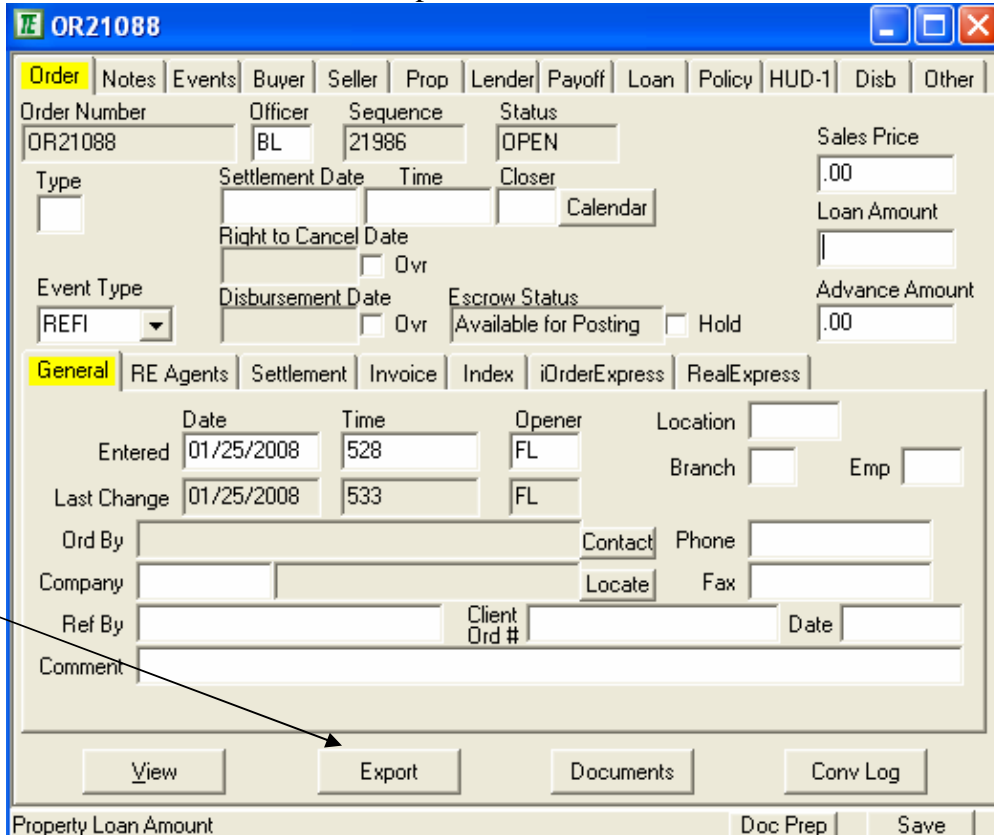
OR21088

Order | Notes | Events | Buyer | Seller | Prop | Lender | Payoff | Loan | Policy | HUD-1 | Disb | Other

Order Number
OR21088
Officer
BL
Sequence
21986
Status
OPEN
Sales Price
.00
Type
Settlement Date
Time
Closer
Calendar
Loan Amount
Right to Cancel Date
Ovr
Event Type
REFI
Disbursement Date
Ovr
Escrow Status
Available for Posting
Hold
Advance Amount
.00

General | RE Agents | Settlement | Invoice | Index | iOrderExpress | RealExpress

Date
Time
Opener
Location
Entered 01/25/2008 528 FL
Branch
Emp
Last Change 01/25/2008 533 FL
Ord By
Contact
Phone
Company
Locate
Fax
Ref By
Client Ord #
Date
Comment

View
Export
Documents
Conv Log

Property Loan Amount
Doc Prep
Save